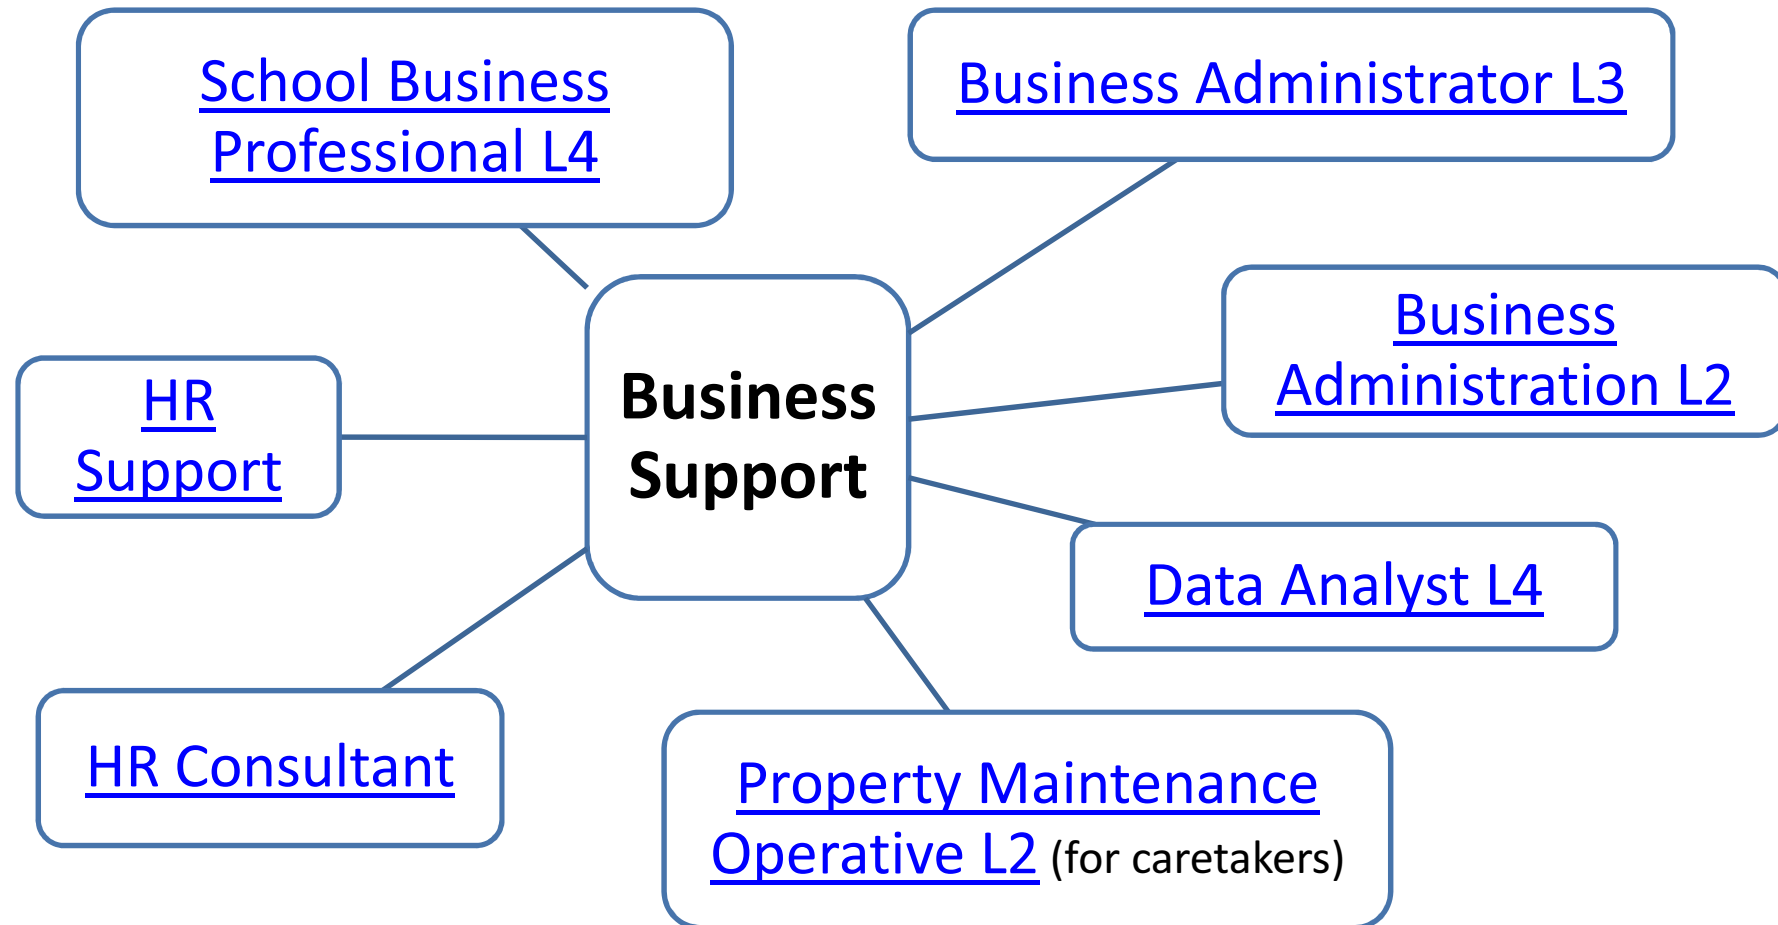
School Business Professional L4

Business Administrator L3

HR Support

Business Support

Business Administration L2

Data Analyst L4

HR Consultant

Property Maintenance Operative L2 (for caretakers)